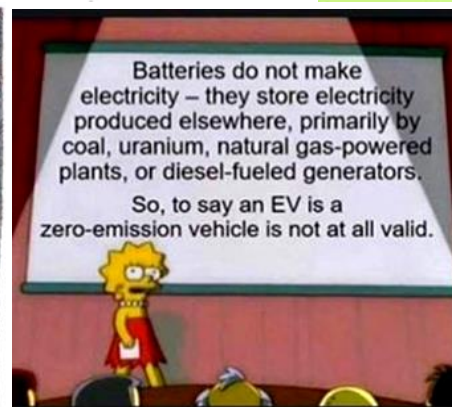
Batteries do not make electricity – they store electricity produced elsewhere, primarily by coal, uranium, natural gas-powered plants, or diesel-fueled generators.

So, to say an EV is a zero-emission vehicle is not at all valid.